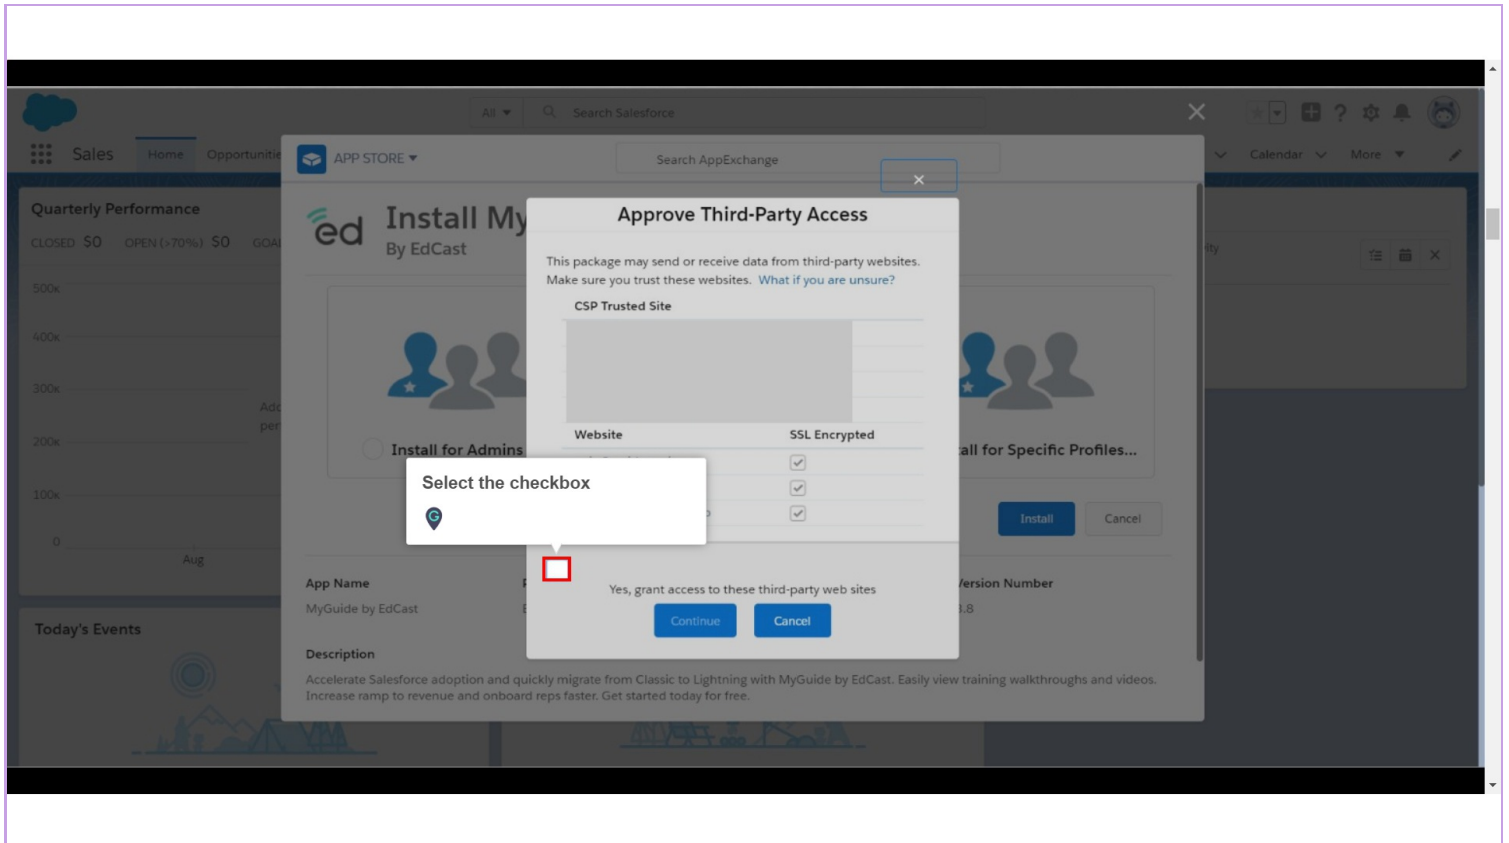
All ▾ Search Salesforce

Sales Home Opportuniti

Calendar More

Quarterly Performance

CLOSED $0 OPEN (>70%) $0 GOA

500k
400k
300k
200k
100k
0

Aug

Today's Events

APP STORE ▾

Search AppExchange

ed Install My
By EdCast

Install for Admins

all for Specific Profiles...

Install Cancel

App Name
MyGuide by EdCast

Version Number

Description
Accelerate Salesforce adoption and quickly migrate from Classic to Lightning with MyGuide by EdCast. Easily view training walkthroughs and videos. Increase ramp to revenue and onboard reps faster. Get started today for free.

Approve Third-Party Access

This package may send or receive data from third-party websites. Make sure you trust these websites. What if you are unsure?

CSP Trusted Site

| Website | SSL Encrypted |
|---|---|
| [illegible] | ✓ |
| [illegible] | ✓ |
| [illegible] | ✓ |

Select the checkbox

Yes, grant access to these third-party web sites

Continue Cancel